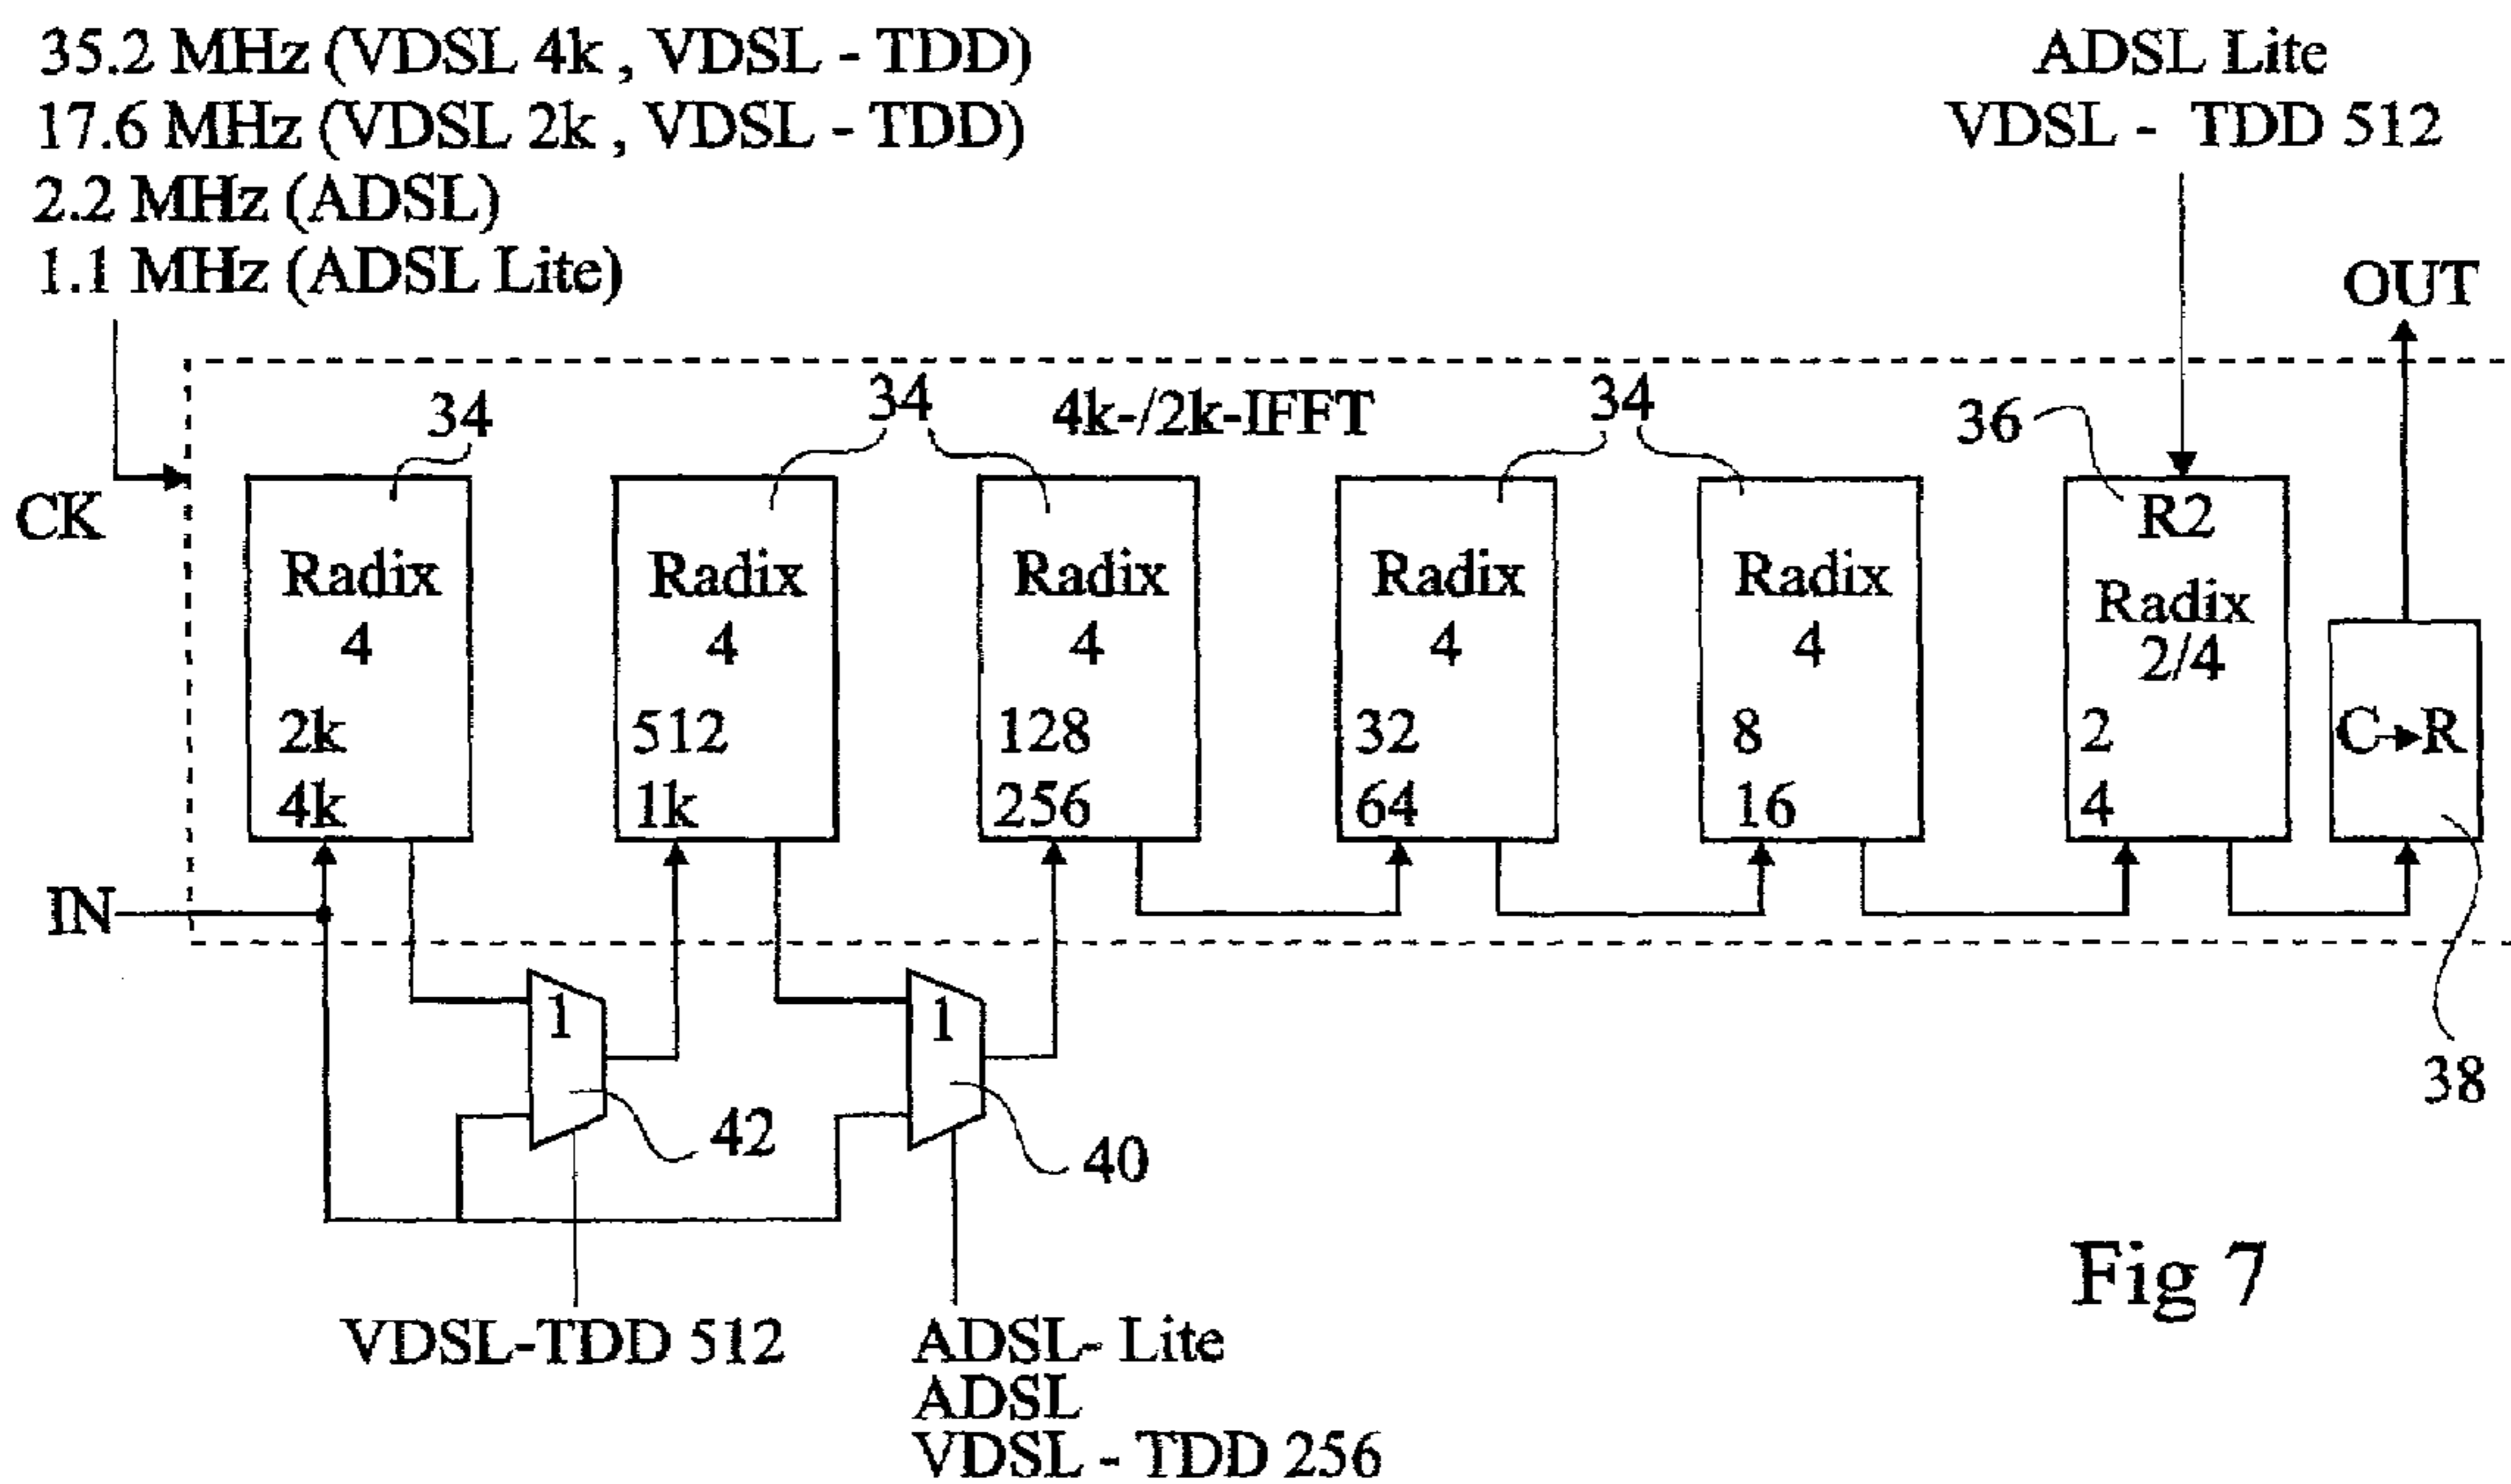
35.2 MHz (VDSL 4k , VDSL - TDD)
17.6 MHz (VDSL 2k , VDSL - TDD)
2.2 MHz (ADSL)
1.1 MHz (ADSL Lite)

ADSL Lite
VDSL - TDD 512

OUT

CK

34

34

4k-/2k-IFFT

34

36

Radix 4
2k
4k

Radix 4
512
1k

Radix 4
128
256

Radix 4
32
64

Radix 4
8
16

R2
Radix 2/4
2
4

C→R

IN

1

1

42

40

38

Fig 7

VDSL-TDD 512

ADSL- Lite
ADSL
VDSL - TDD 256